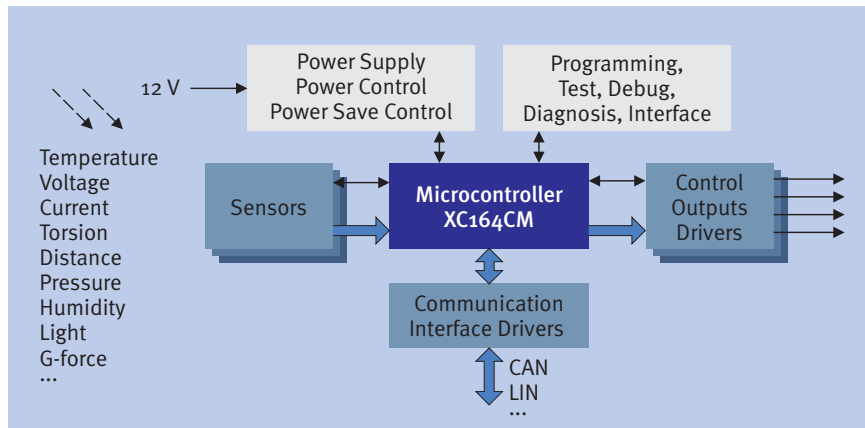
12 V

Power Supply
Power Control
Power Save Control

Programming,
Test, Debug,
Diagnosis, Interface

Temperature
Voltage
Current
Torsion
Distance
Pressure
Humidity
Light
G-force
...

Sensors

Microcontroller
XC164CM

Control
Outputs
Drivers

Communication
Interface Drivers

CAN
LIN
...